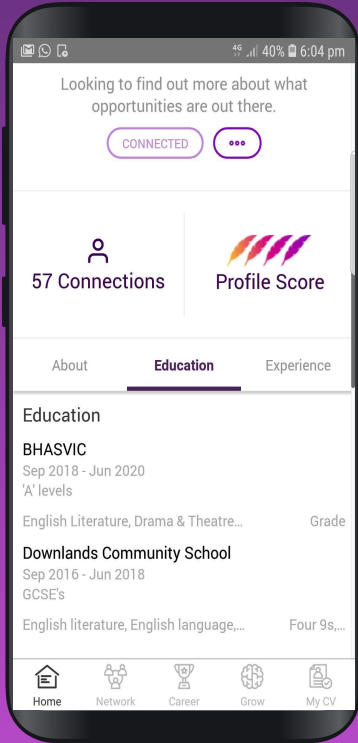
4G 40% 6:04 pm

Looking to find out more about what opportunities are out there.

CONNECTED

•••

57 Connections

Profile Score

About
Education
Experience

Education

BHASVIC
Sep 2018 - Jun 2020
'A' levels

English Literature, Drama & Theatre...
Grade

Downlands Community School
Sep 2016 - Jun 2018
GCSE's

English literature, English language,...
Four 9s,...

Home
Network
Career
Grow
My CV